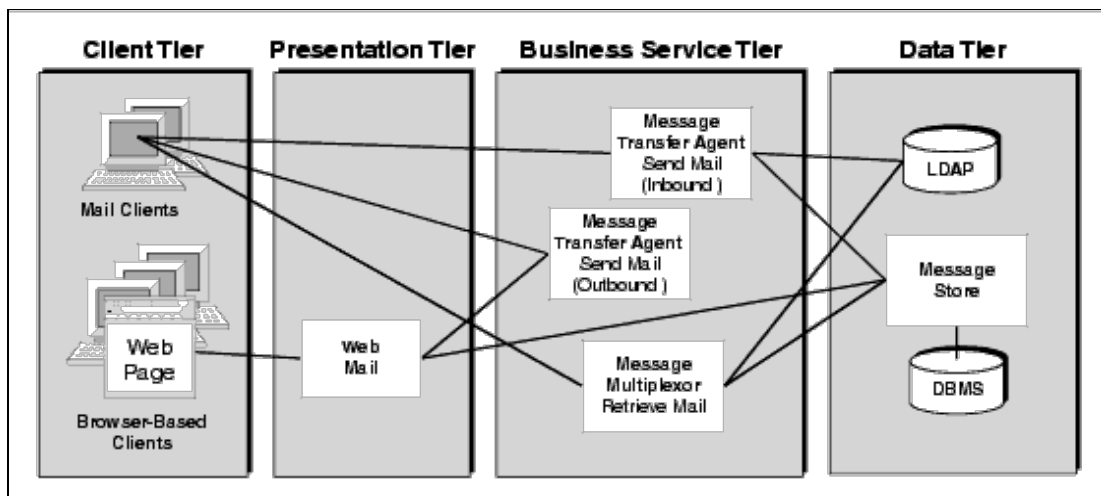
Client Tier

Presentation Tier

Business Service Tier

Data Tier

Mail Clients

Web Page

Browser-Based Clients

Web Mail

Message Transfer Agent Send Mail (Inbound )

Message Transfer Agent Send Mail (Outbound )

Message Multiplexor Retrieve Mail

LDAP

Message Store

DBMS